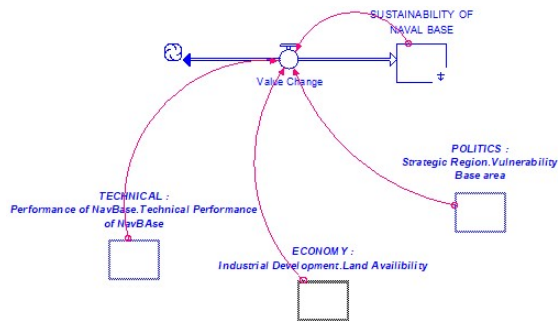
SUSTAINABILITY OF NAVAL BASE

Value Change

POLITICS : Strategic Region.Vulnerability Base area

TECHNICAL : Performance of NavBase.Technical Performance of NavBAse

ECONOMY : Industrial Development.Land Availibility